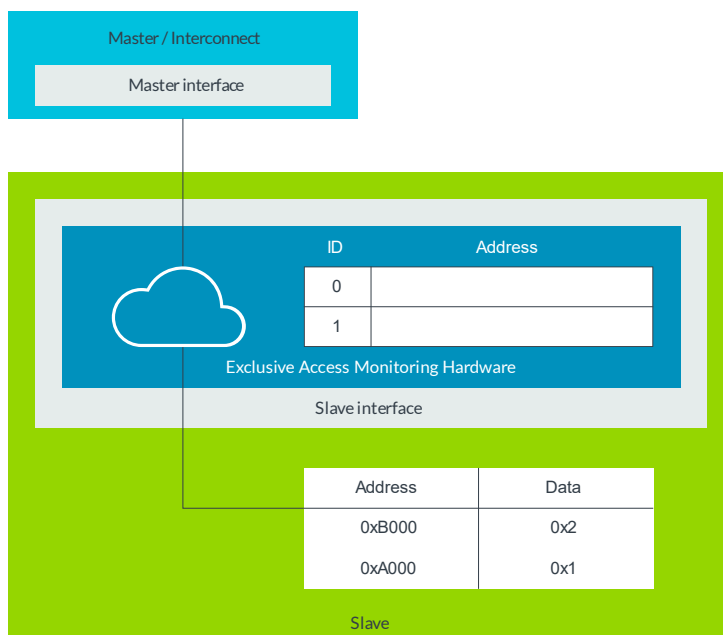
Master / Interconnect

Master interface

| ID | Address |
|---|---|
| 0 | |
| 1 | |

Exclusive Access Monitoring Hardware

Slave interface

| Address | Data |
|---|---|
| 0xB000 | 0x2 |
| 0xA000 | 0x1 |

Slave